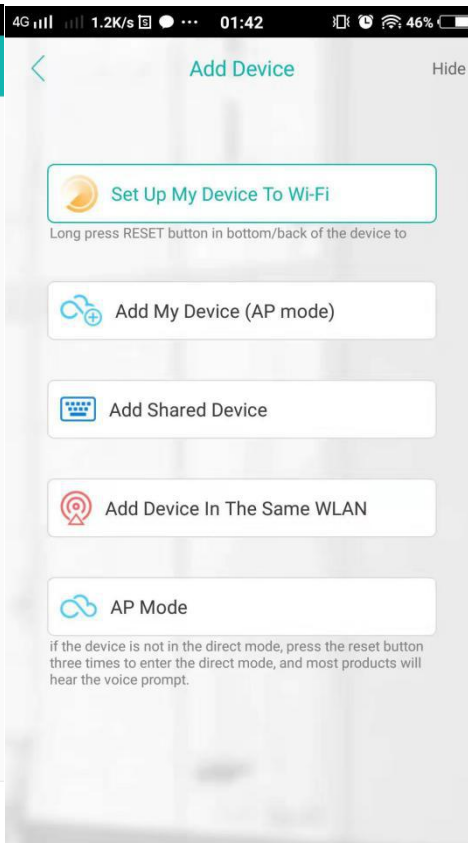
4G 1.2K/s ··· 01:42 46%

Add Device

Hide

Set Up My Device To Wi-Fi

Long press RESET button in bottom/back of the device to

Add My Device (AP mode)

Add Shared Device

Add Device In The Same WLAN

AP Mode

if the device is not in the direct mode, press the reset button three times to enter the direct mode, and most products will hear the voice prompt.